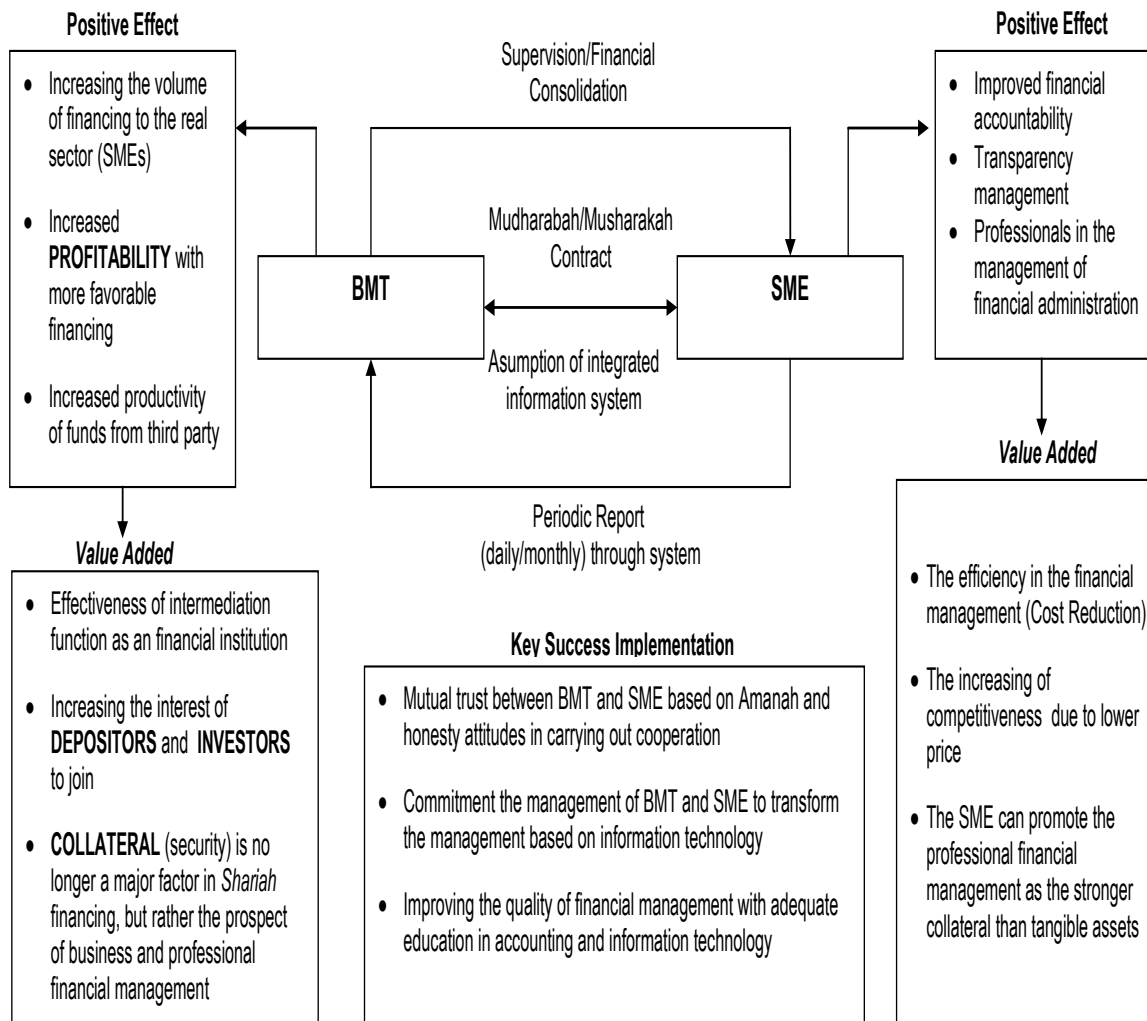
Positive Effect

- Increasing the volume of financing to the real sector (SMEs)
- Increased **PROFITABILITY** with more favorable financing
- Increased productivity of funds from third party

*Value Added*

- Effectiveness of intermediation function as an financial institution
- Increasing the interest of **DEPOSITORS** and **INVESTORS** to join
- **COLLATERAL** (security) is no longer a major factor in *Shariah* financing, but rather the prospect of business and professional financial management

Supervision/Financial Consolidation

Mudharabah/Musharakah Contract

**BMT**

**SME**

Asumption of integrated information system

Periodic Report (daily/monthly) through system

**Key Success Implementation**

- Mutual trust between BMT and SME based on Amanah and honesty attitudes in carrying out cooperation
- Commitment the management of BMT and SME to transform the management based on information technology
- Improving the quality of financial management with adequate education in accounting and information technology

Positive Effect

- Improved financial accountability
- Transparency management
- Professionals in the management of financial administration

*Value Added*

- The efficiency in the financial management (Cost Reduction)
- The increasing of competitiveness due to lower price
- The SME can promote the professional financial management as the stronger collateral than tangible assets